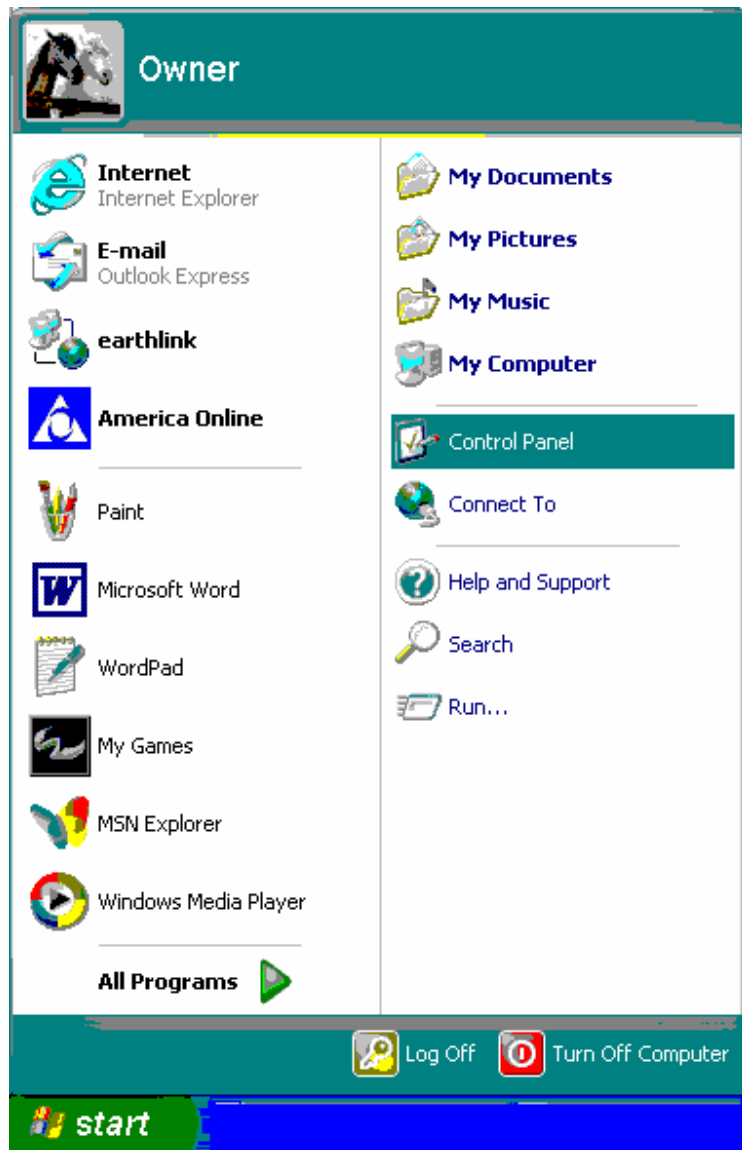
Owner

Internet
Internet Explorer

E-mail
Outlook Express

earthlink

America Online

Paint

Microsoft Word

WordPad

My Games

MSN Explorer

Windows Media Player

All Programs

My Documents

My Pictures

My Music

My Computer

Control Panel

Connect To

Help and Support

Search

Run...

Log Off

Turn Off Computer

start